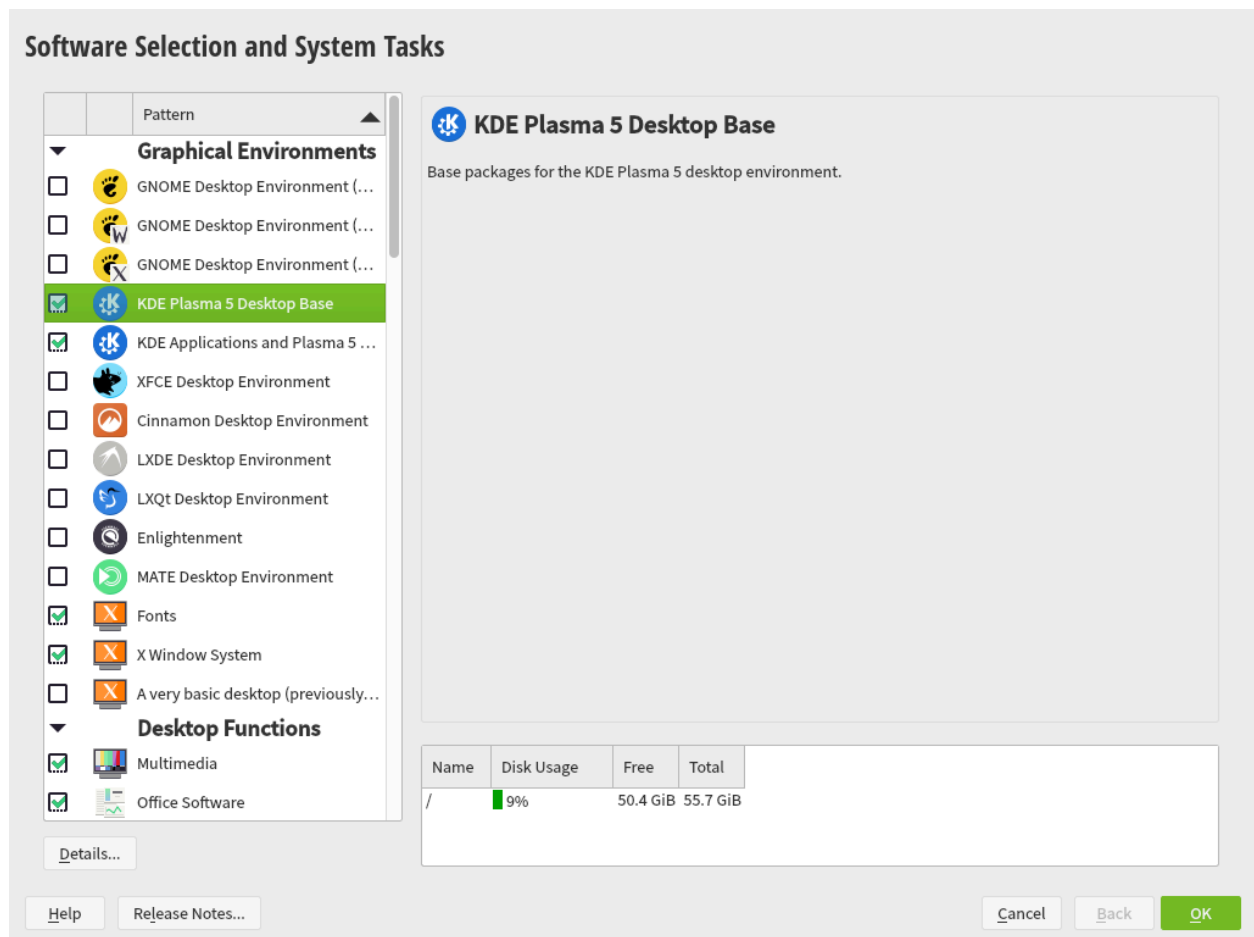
Software Selection and System Tasks

| | | Pattern |
|---|---|---|
| | | **Graphical Environments** |
| ☐ | | GNOME Desktop Environment (… |
| ☐ | | GNOME Desktop Environment (… |
| ☐ | | GNOME Desktop Environment (… |
| ☑ | | KDE Plasma 5 Desktop Base |
| ☑ | | KDE Applications and Plasma 5 … |
| ☐ | | XFCE Desktop Environment |
| ☐ | | Cinnamon Desktop Environment |
| ☐ | | LXDE Desktop Environment |
| ☐ | | LXQt Desktop Environment |
| ☐ | | Enlightenment |
| ☐ | | MATE Desktop Environment |
| ☑ | | Fonts |
| ☑ | | X Window System |
| ☐ | | A very basic desktop (previously… |
| | | **Desktop Functions** |
| ☑ | | Multimedia |
| ☑ | | Office Software |

Details...

KDE Plasma 5 Desktop Base

Base packages for the KDE Plasma 5 desktop environment.

| Name | Disk Usage | Free | Total |
|---|---|---|---|
| / | 9% | 50.4 GiB | 55.7 GiB |

Help Release Notes... Cancel Back OK